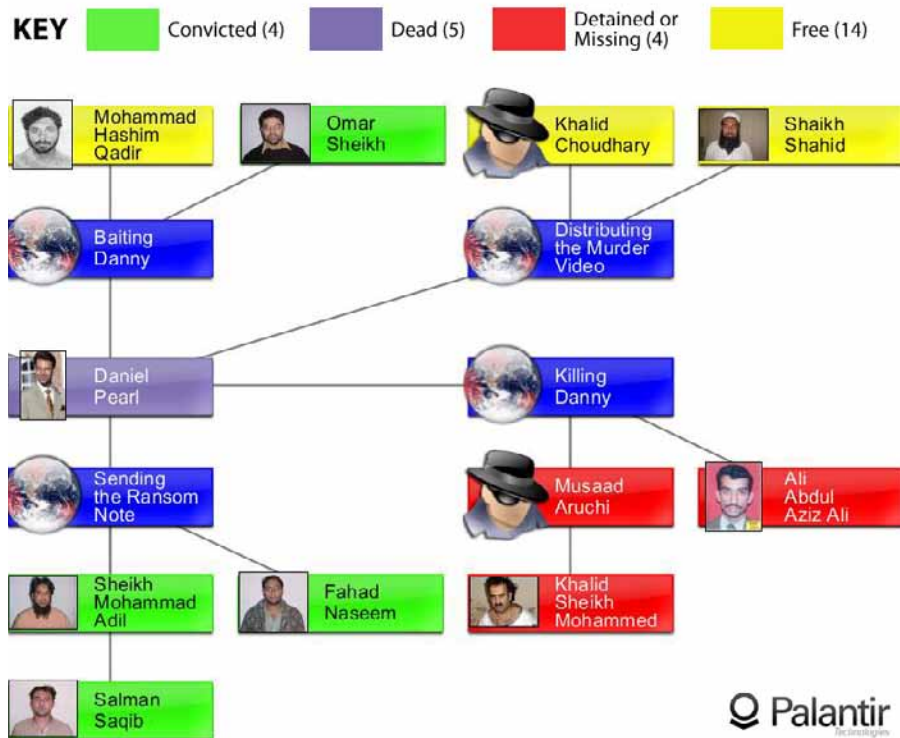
KEY Convicted (4) Dead (5) Detained or Missing (4) Free (14)

Mohammad Hashim Qadir

Omar Sheikh

Khalid Choudhary

Shaikh Shahid

Baiting Danny

Distributing the Murder Video

Daniel Pearl

Killing Danny

Sending the Ransom Note

Musaad Aruchi

Ali Abdul Aziz Ali

Sheikh Mohammad Adil

Fahad Naseem

Khalid Sheikh Mohammed

Salman Saqib

Palantir Technologies